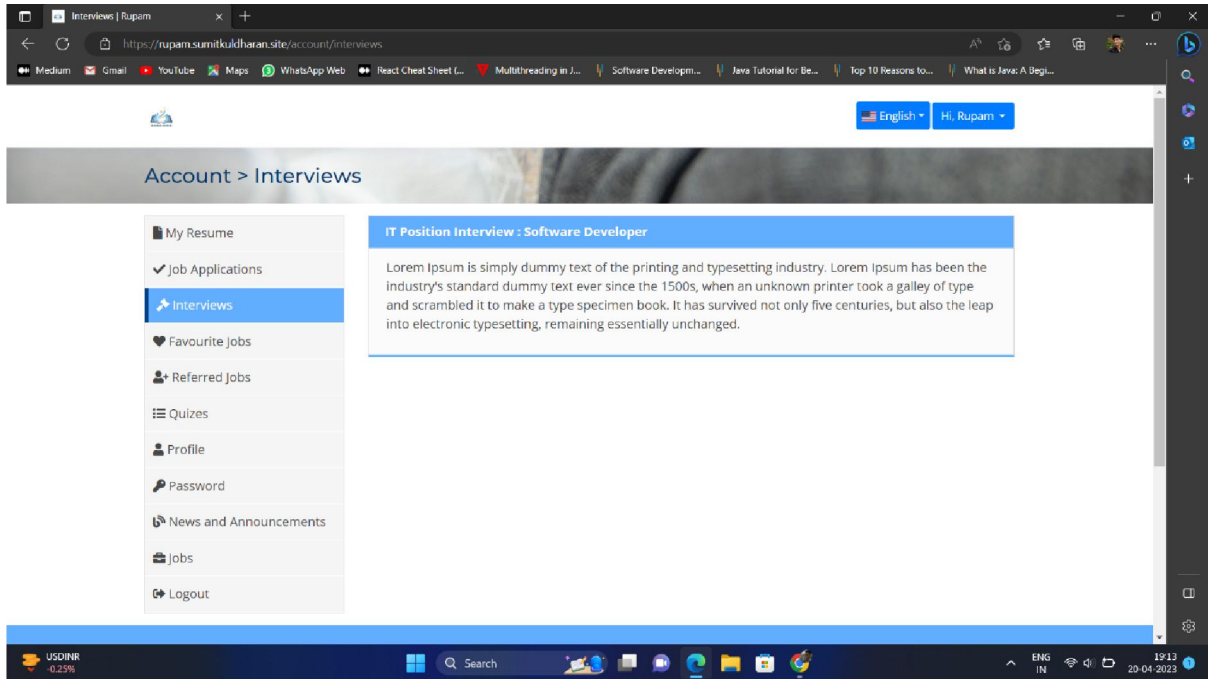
Interviews | Rupam

https://rupam.sumitkuldharan.site/account/interviews

Medium Gmail YouTube Maps WhatsApp Web React Cheat Sheet (... Multithreading in J... Software Developm... Java Tutorial for Be... Top 10 Reasons to... What is Java: A Begi...

English Hi, Rupam

Account > Interviews

My Resume
Job Applications
Interviews
Favourite Jobs
Referred Jobs
Quizes
Profile
Password
News and Announcements
Jobs
Logout

IT Position Interview : Software Developer

Lorem Ipsum is simply dummy text of the printing and typesetting industry. Lorem Ipsum has been the industry's standard dummy text ever since the 1500s, when an unknown printer took a galley of type and scrambled it to make a type specimen book. It has survived not only five centuries, but also the leap into electronic typesetting, remaining essentially unchanged.

USDINR
-0.25%

Search

ENG
IN

19:13
20-04-2023